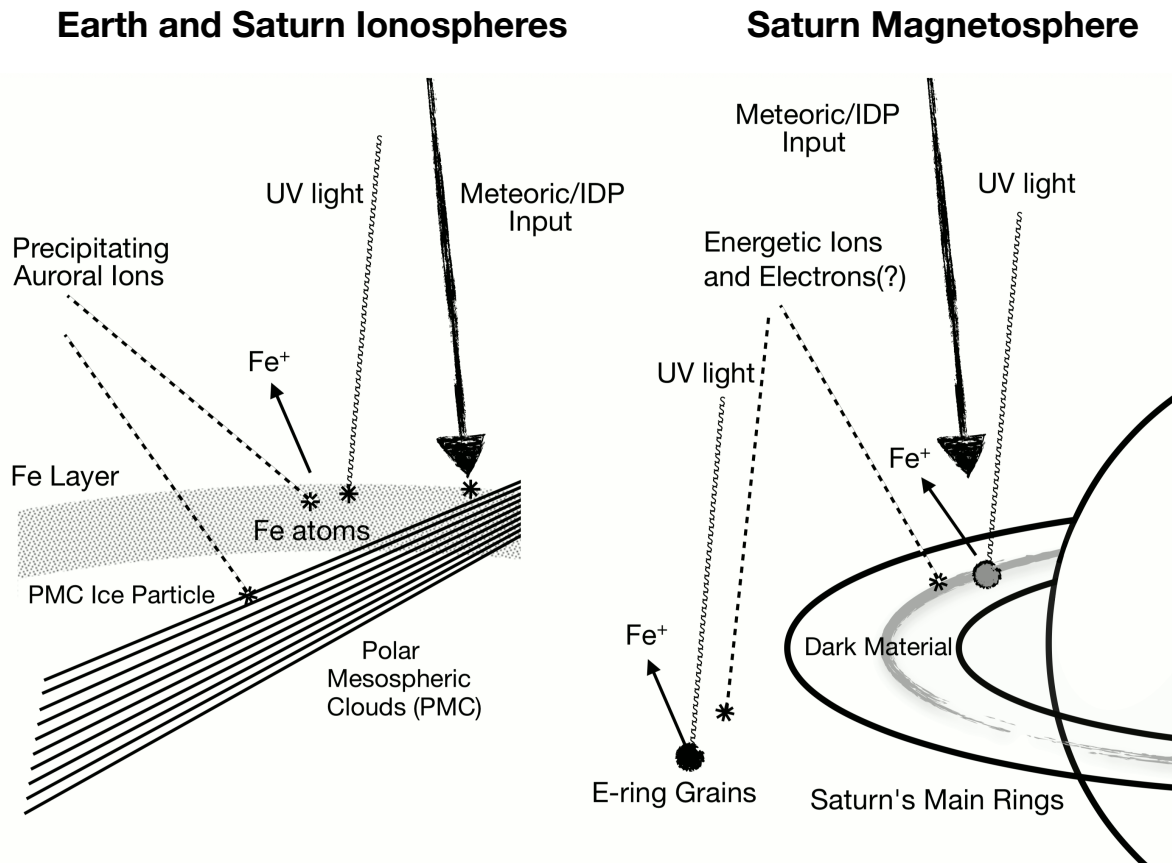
Earth and Saturn Ionospheres

Saturn Magnetosphere

UV light

Meteoric/IDP Input

Precipitating Auroral Ions

Fe$^+$

Fe Layer

Fe atoms

PMC Ice Particle

Polar Mesospheric Clouds (PMC)

Meteoric/IDP Input

UV light

Energetic Ions and Electrons(?)

UV light

Fe$^+$

Fe$^+$

Dark Material

E-ring Grains

Saturn's Main Rings